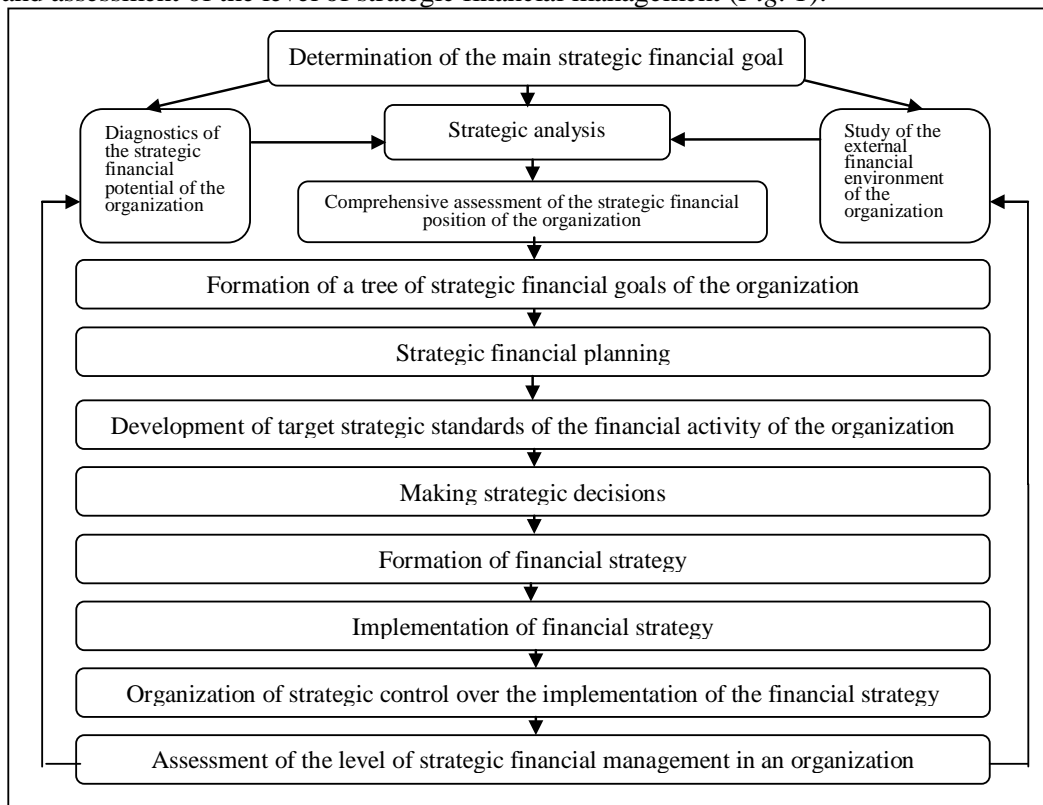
and assessment of the level of strategic financial management (Fig. 1).

Determination of the main strategic financial goal

Diagnostics of the strategic financial potential of the organization

Strategic analysis

Study of the external financial environment of the organization

Comprehensive assessment of the strategic financial position of the organization

Formation of a tree of strategic financial goals of the organization

Strategic financial planning

Development of target strategic standards of the financial activity of the organization

Making strategic decisions

Formation of financial strategy

Implementation of financial strategy

Organization of strategic control over the implementation of the financial strategy

Assessment of the level of strategic financial management in an organization